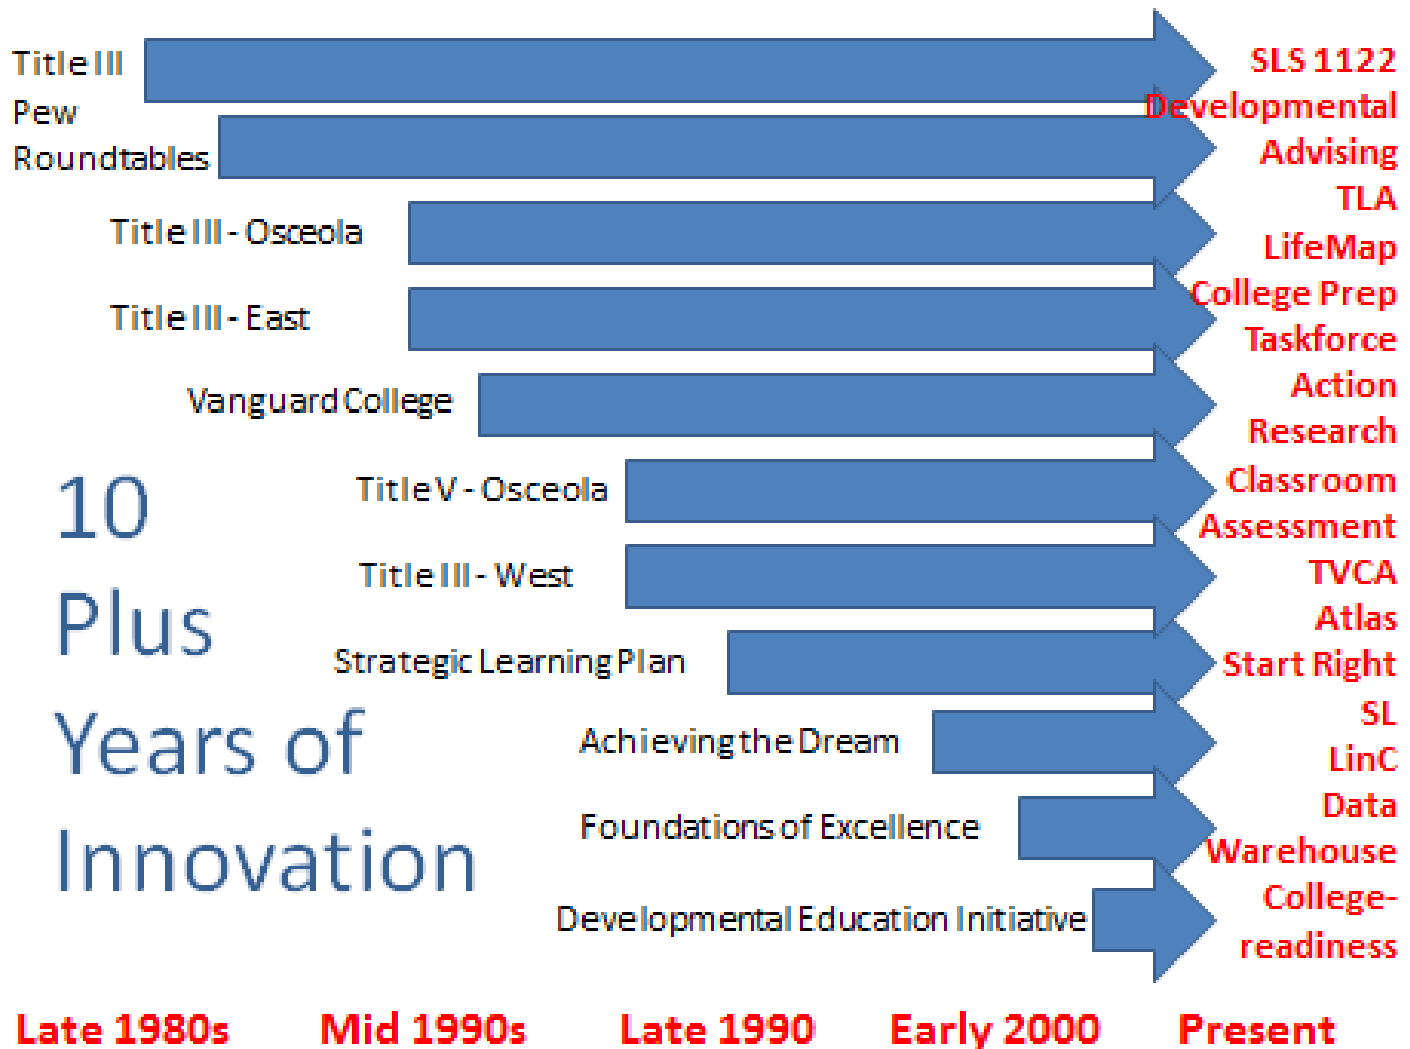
Title III
Pew
Roundtables
Title III - Osceola
Title III - East
Vanguard College
Title V - Osceola
Title III - West
Strategic Learning Plan
Achieving the Dream
Foundations of Excellence
Developmental Education Initiative

10 Plus Years of Innovation

SLS 1122
Developmental
Advising
TLA
LifeMap
College Prep
Taskforce
Action
Research
Classroom
Assessment
TVCA
Atlas
Start Right
SL
LinC
Data
Warehouse
College-readiness

Late 1980s Mid 1990s Late 1990 Early 2000 Present